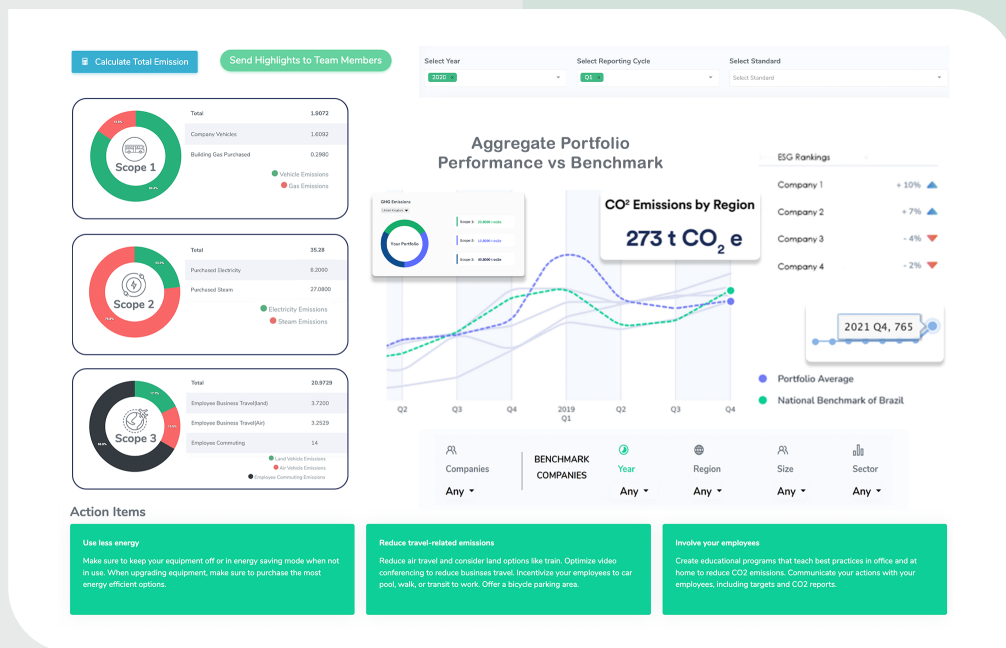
Calculate Total Emission

Send Highlights to Team Members

Select Year
2020

Select Reporting Cycle
Q1

Select Standard
Select Standard

Scope 1

| Total | 1.9072 |
|---|---|
| Company Vehicles | 1.6092 |
| Building Gas Purchased | 0.2980 |

Vehicle Emissions
Gas Emissions

Scope 2

| Total | 35.28 |
|---|---|
| Purchased Electricity | 8.2000 |
| Purchased Steam | 27.0800 |

Electricity Emissions
Steam Emissions

Scope 3

| Total | 20.9729 |
|---|---|
| Employee Business Travel(land) | 3.7200 |
| Employee Business Travel(Air) | 3.2529 |
| Employee Commuting | 14 |

Land Vehicle Emissions
Air Vehicle Emissions
Employee Commuting Emissions

Aggregate Portfolio Performance vs Benchmark

GHG Emissions
Your Portfolio
Scope 1
Scope 2
Scope 3

CO² Emissions by Region
273 t $CO_2$ e

ESG Rankings
Company 1 + 10%
Company 2 + 7%
Company 3 - 4%
Company 4 - 2%

2021 Q4, 765

Portfolio Average
National Benchmark of Brazil

Q2 Q3 Q4 2019 Q1 Q2 Q3 Q4

Companies
Any
BENCHMARK COMPANIES
Year
Any
Region
Any
Size
Any
Sector
Any

Action Items

Use less energy
Make sure to keep your equipment off or in energy saving mode when not in use. When upgrading equipment, make sure to purchase the most energy efficient options.

Reduce travel-related emissions
Reduce air travel and consider land options like train. Optimize video conferencing to reduce business travel. Incentivize your employees to car pool, walk, or transit to work. Offer a bicycle parking area.

Involve your employees
Create educational programs that teach best practices in office and at home to reduce CO2 emissions. Communicate your actions with your employees, including targets and CO2 reports.